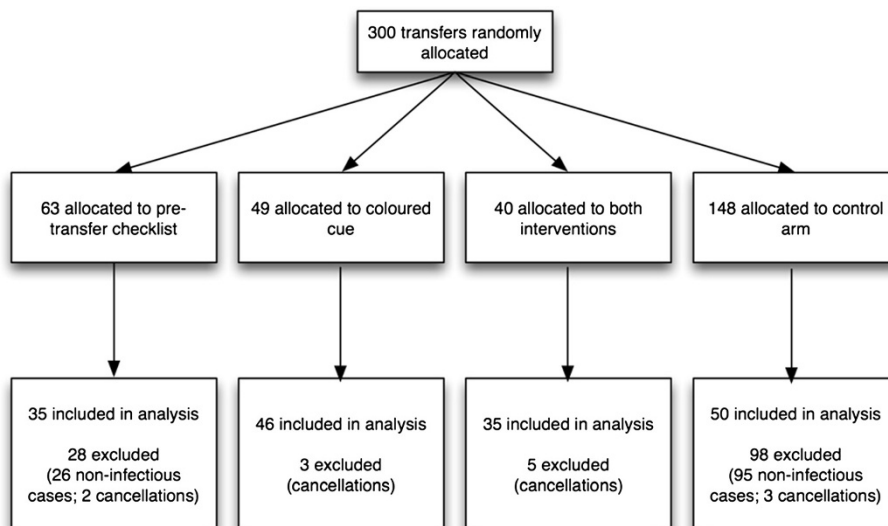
300 transfers randomly allocated

63 allocated to pre-transfer checklist

49 allocated to coloured cue

40 allocated to both interventions

148 allocated to control arm

35 included in analysis

28 excluded (26 non-infectious cases; 2 cancellations)

46 included in analysis

3 excluded (cancellations)

35 included in analysis

5 excluded (cancellations)

50 included in analysis

98 excluded (95 non-infectious cases; 3 cancellations)